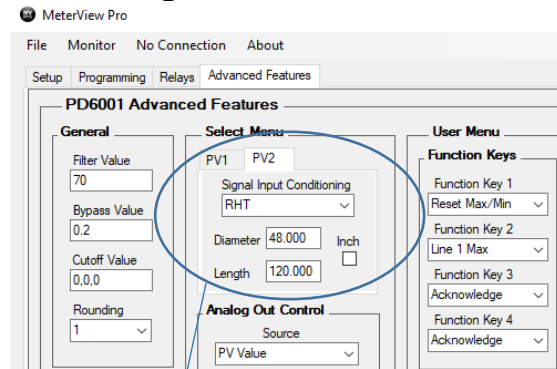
MeterView Pro

File Monitor No Connection About

Setup Programming Relays Advanced Features

PD6001 Advanced Features

General

Filter Value
70

Bypass Value
0.2

Cutoff Value
0,0,0

Rounding
1

Select Menu

PV1 PV2

Signal Input Conditioning
RHT

Diameter 48.000
Inch

Length 120.000

Analog Out Control

Source
PV Value

User Menu

Function Keys

Function Key 1
Reset Max/Min

Function Key 2
Line 1 Max

Function Key 3
Acknowledge

Function Key 4
Acknowledge